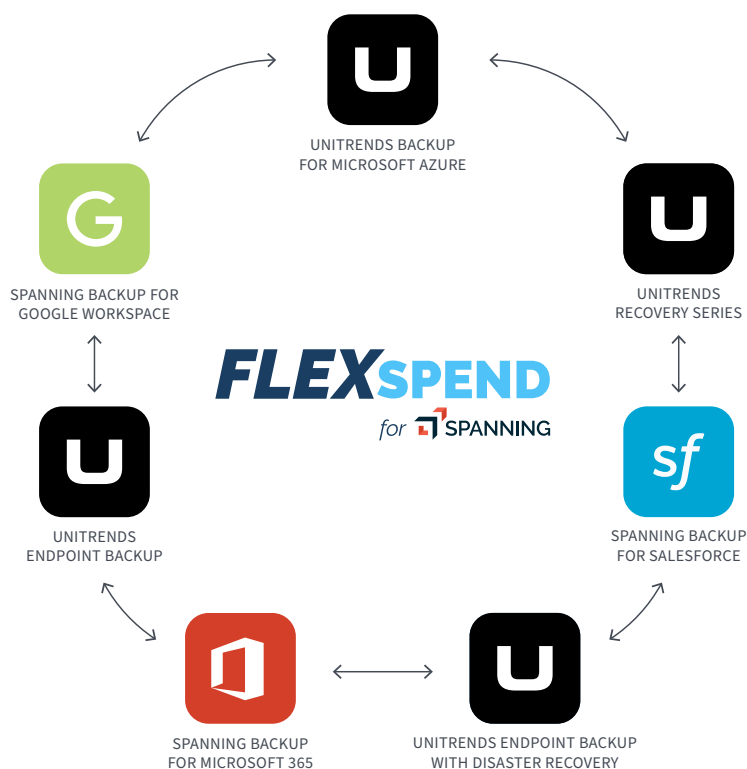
UNITRENDS BACKUP FOR MICROSOFT AZURE

UNITRENDS RECOVERY SERIES

sf

SPANNING BACKUP FOR SALESFORCE

UNITRENDS ENDPOINT BACKUP WITH DISASTER RECOVERY

SPANNING BACKUP FOR MICROSOFT 365

UNITRENDS ENDPOINT BACKUP

G

SPANNING BACKUP FOR GOOGLE WORKSPACE

FLEXSPEND

for SPANNING